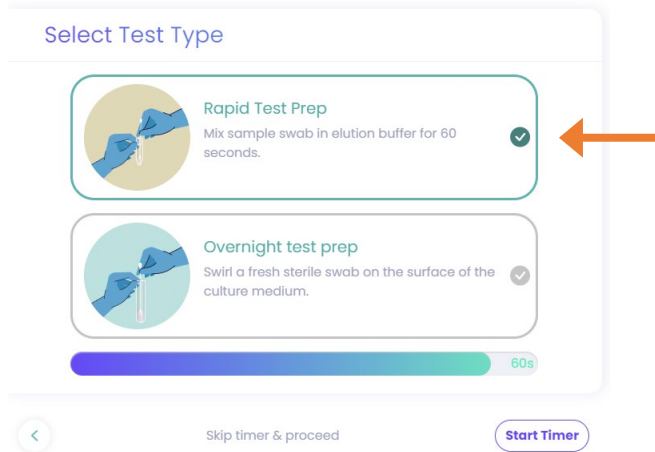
Select Test Type

Rapid Test Prep
Mix sample swab in elution buffer for 60 seconds.

Overnight test prep
Swirl a fresh sterile swab on the surface of the culture medium.

60s

<

Skip timer & proceed

Start Timer